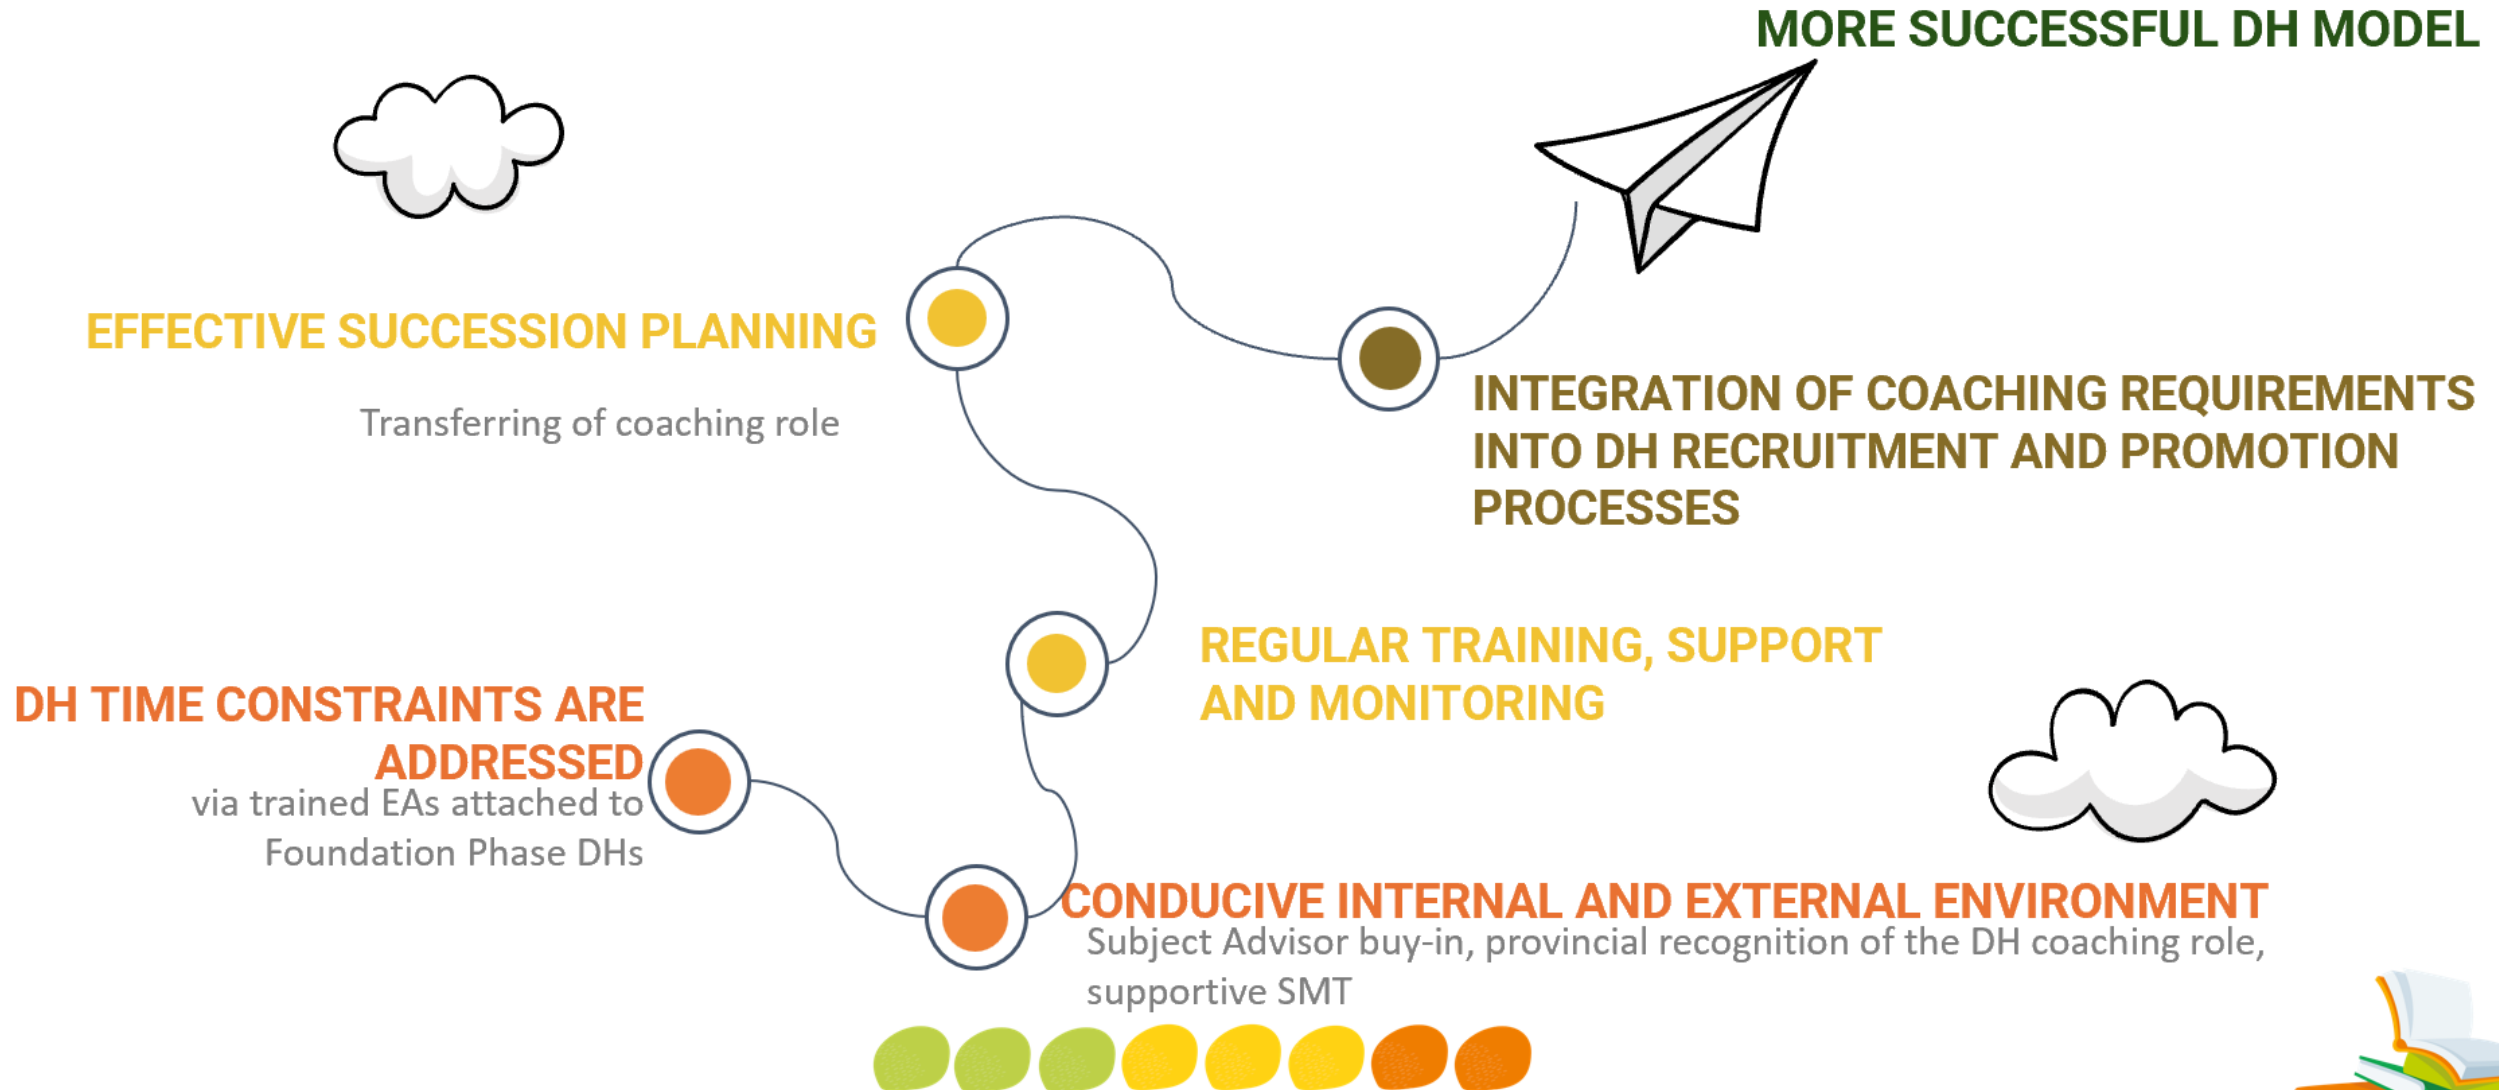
MORE SUCCESSFUL DH MODEL

EFFECTIVE SUCCESSION PLANNING

Transferring of coaching role

INTEGRATION OF COACHING REQUIREMENTS INTO DH RECRUITMENT AND PROMOTION PROCESSES

REGULAR TRAINING, SUPPORT AND MONITORING

DH TIME CONSTRAINTS ARE ADDRESSED

via trained EAs attached to Foundation Phase DHs

CONDUCIVE INTERNAL AND EXTERNAL ENVIRONMENT

Subject Advisor buy-in, provincial recognition of the DH coaching role, supportive SMT